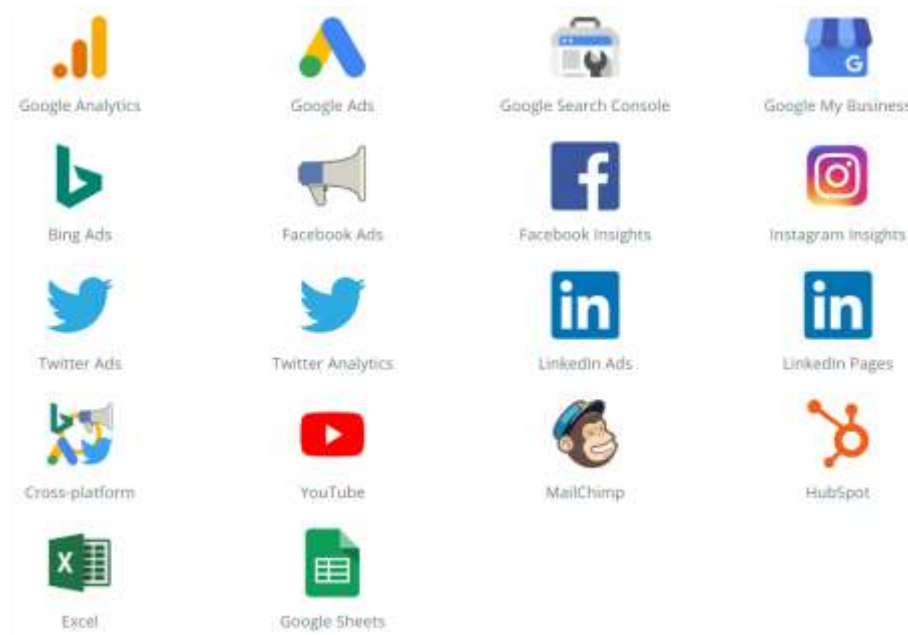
Google Analytics
Google Ads
Google Search Console
Google My Business

Bing Ads
Facebook Ads
Facebook Insights
Instagram Insights

Twitter Ads
Twitter Analytics
LinkedIn Ads
LinkedIn Pages

Cross-platform
YouTube
MailChimp
HubSpot

Excel
Google Sheets